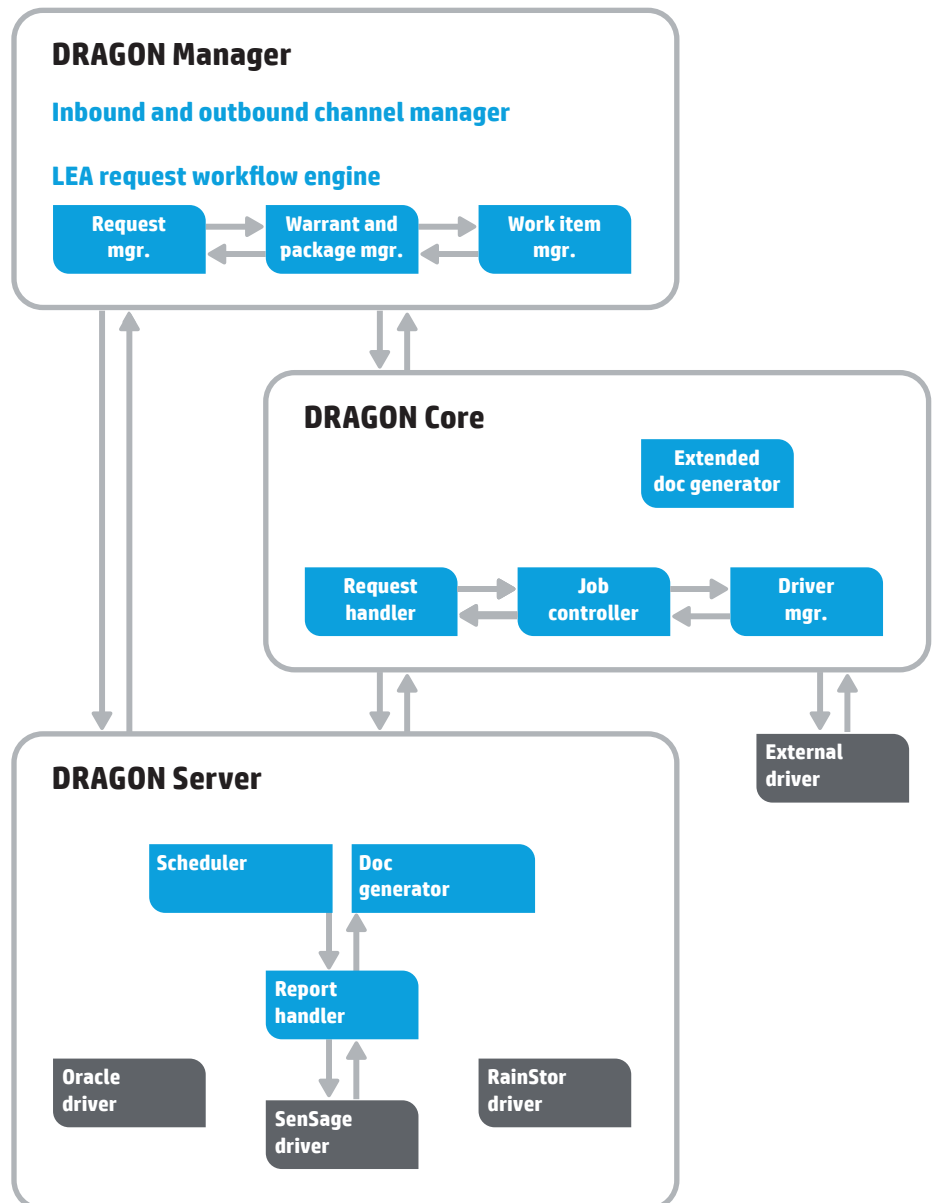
DRAGON Manager

Inbound and outbound channel manager

LEA request workflow engine

Request mgr.

Warrant and package mgr.

Work item mgr.

DRAGON Core

Extended doc generator

Request handler

Job controller

Driver mgr.

External driver

DRAGON Server

Scheduler

Doc generator

Report handler

Oracle driver

SenSage driver

RainStor driver